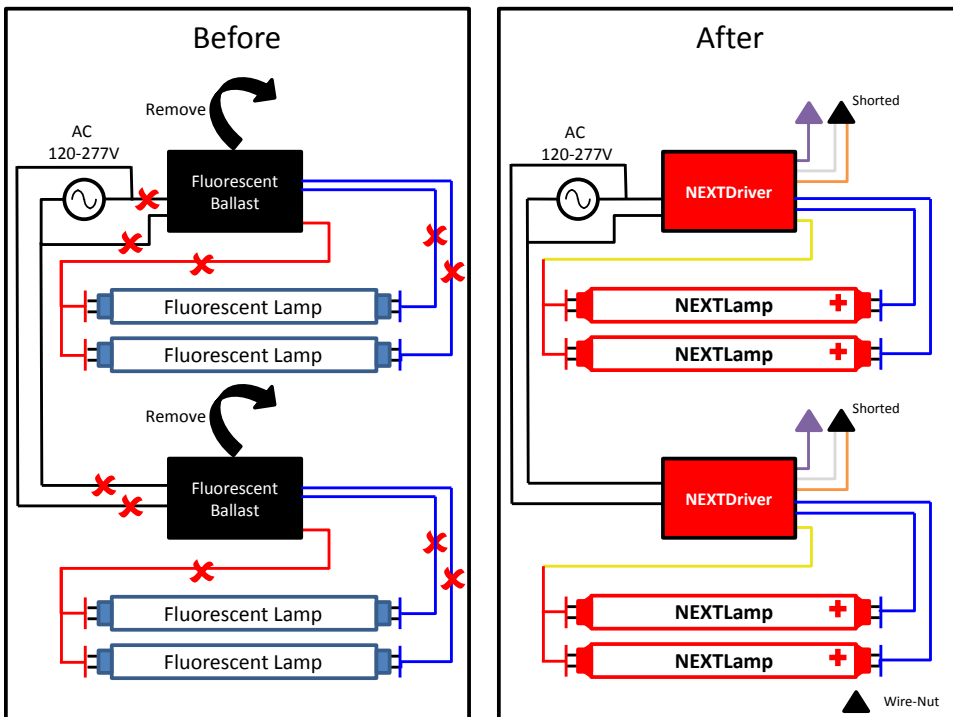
Before

Remove

AC
120-277V

Fluorescent Ballast

Fluorescent Lamp

Fluorescent Lamp

Remove

Fluorescent Ballast

Fluorescent Lamp

Fluorescent Lamp

After

Shorted

AC
120-277V

NEXTDriver

NEXTLamp

NEXTLamp

Shorted

NEXTDriver

NEXTLamp

NEXTLamp

Wire-Nut